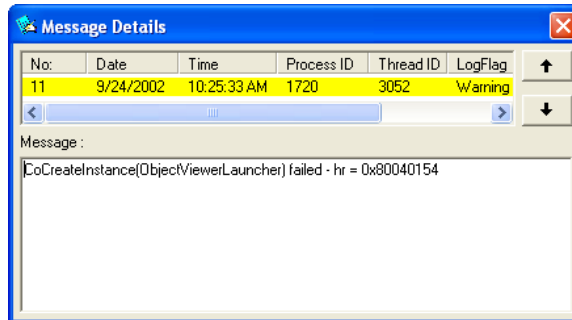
Message Details

| No: | Date | Time | Process ID | Thread ID | LogFlag |
|---|---|---|---|---|---|
| 11 | 9/24/2002 | 10:25:33 AM | 1720 | 3052 | Warning |

Message :

CoCreateInstance(ObjectViewerLauncher) failed - hr = 0x80040154